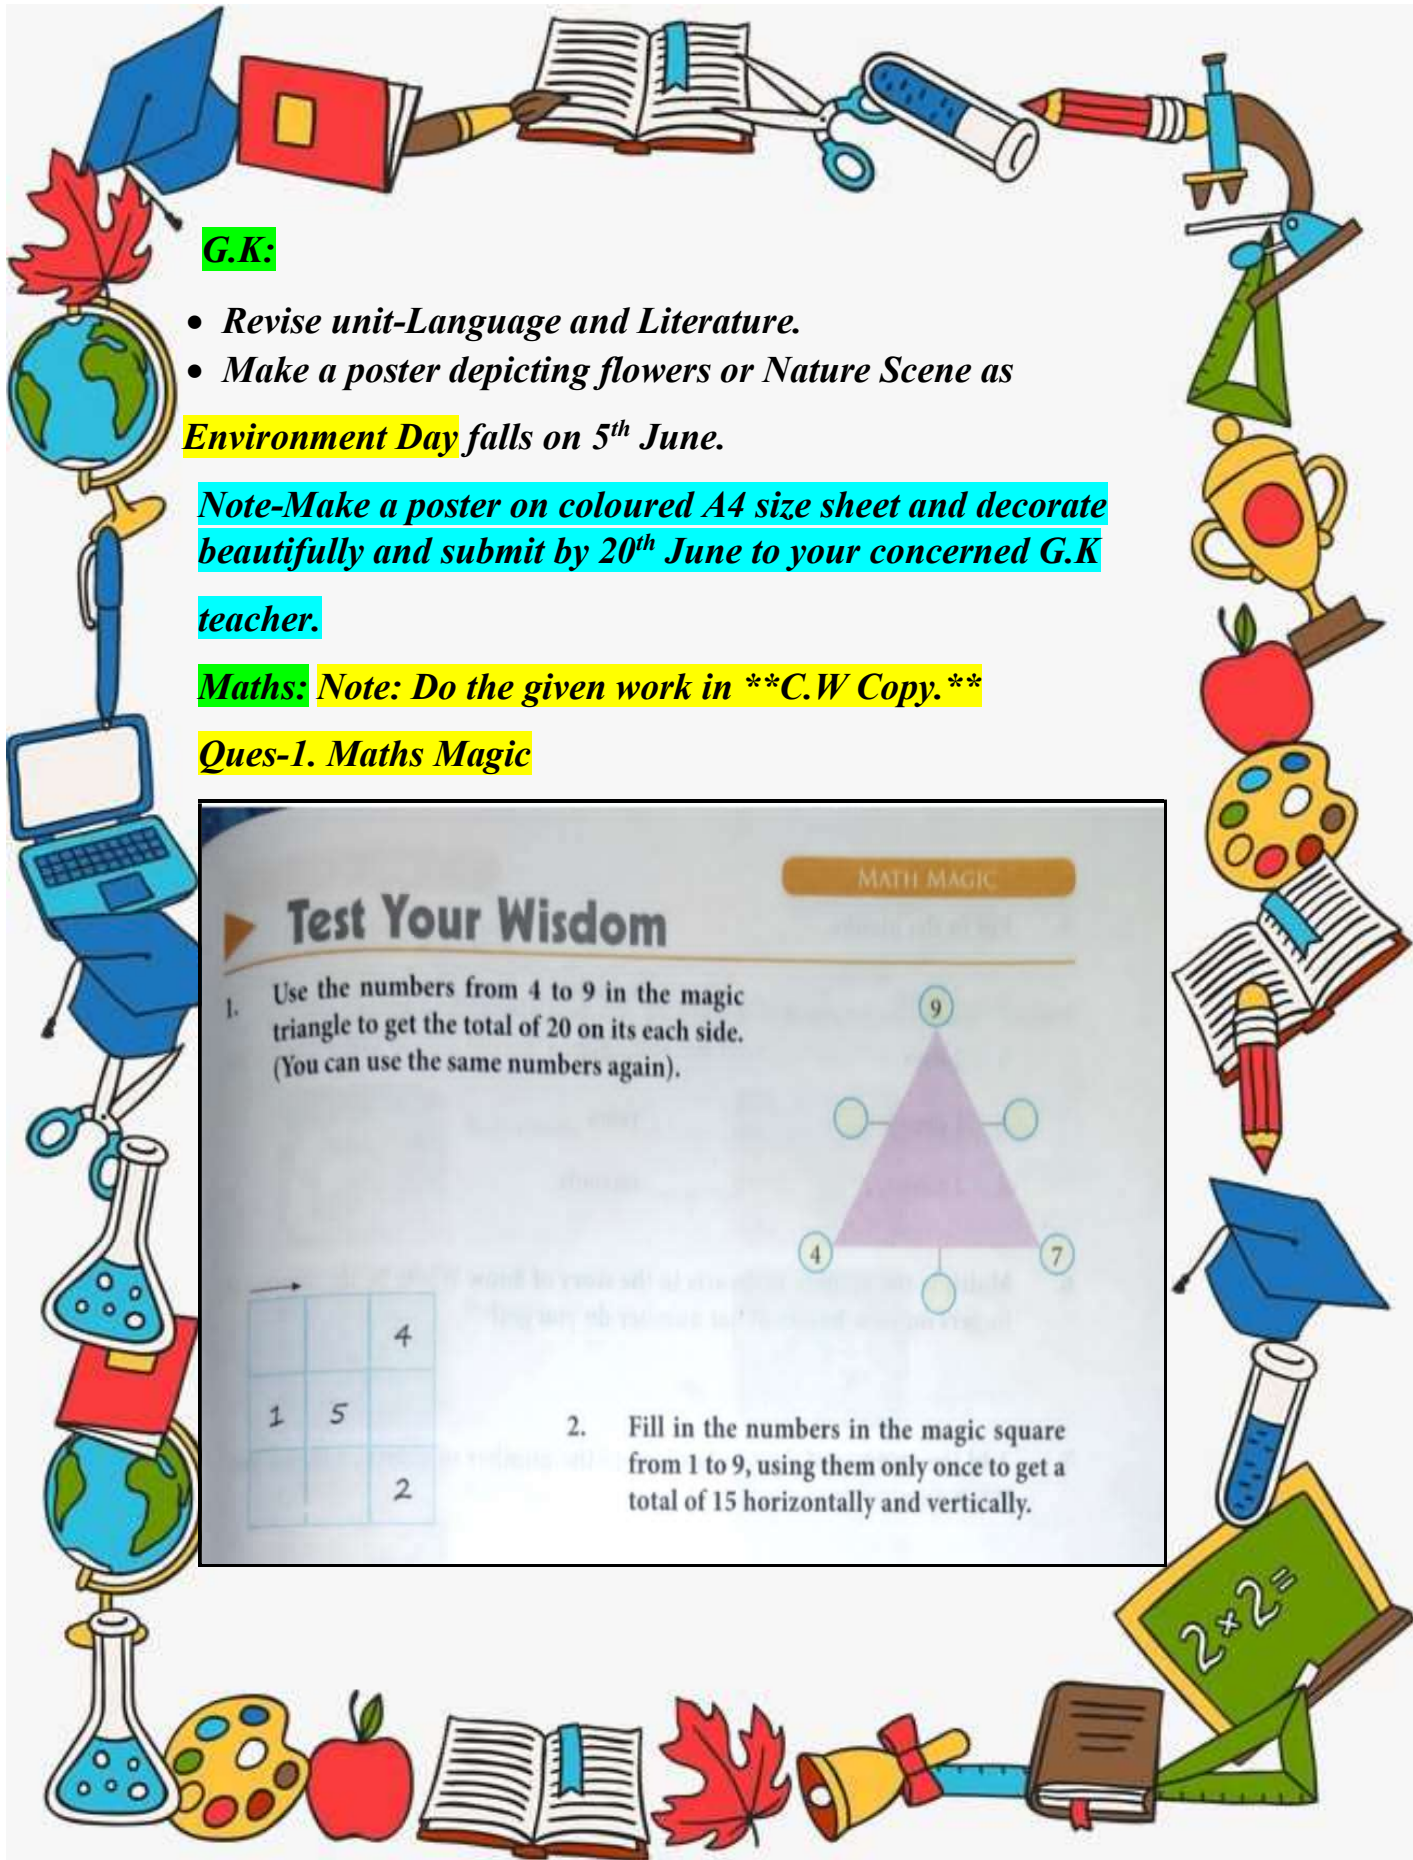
G.K:

- Revise unit-Language and Literature.
- Make a poster depicting flowers or Nature Scene as

Environment Day falls on $5^{th}$ June.

Note-Make a poster on coloured A4 size sheet and decorate beautifully and submit by $20^{th}$ June to your concerned G.K teacher.

Maths: Note: Do the given work in **C.W Copy.**

Ques-1. Maths Magic

MATH MAGIC

Test Your Wisdom

1. Use the numbers from 4 to 9 in the magic triangle to get the total of 20 on its each side. (You can use the same numbers again).

9

4

7

| | | 4 |
|---|---|---|
| 1 | 5 | |
| | | 2 |

2. Fill in the numbers in the magic square from 1 to 9, using them only once to get a total of 15 horizontally and vertically.

2×2=